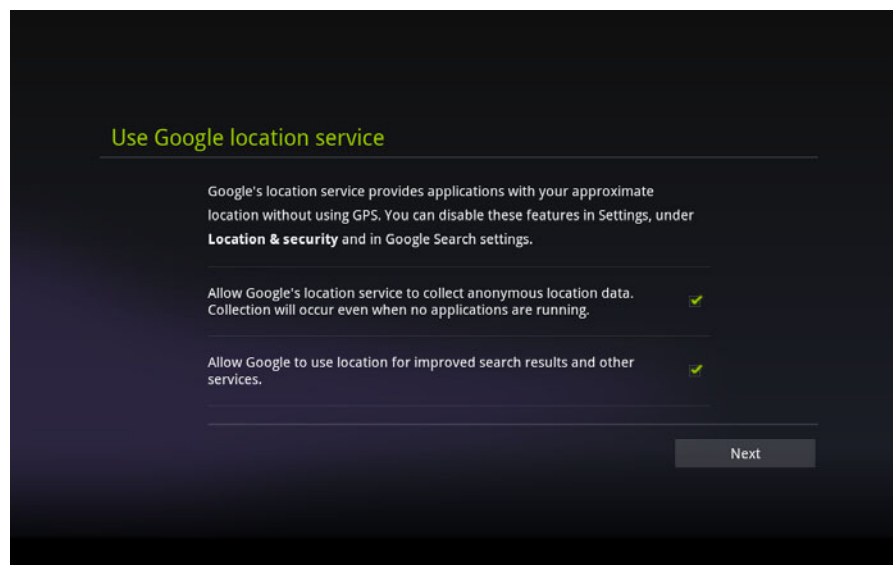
Use Google location service

Google's location service provides applications with your approximate location without using GPS. You can disable these features in Settings, under **Location & security** and in Google Search settings.

Allow Google's location service to collect anonymous location data. Collection will occur even when no applications are running.

Allow Google to use location for improved search results and other services.

Next